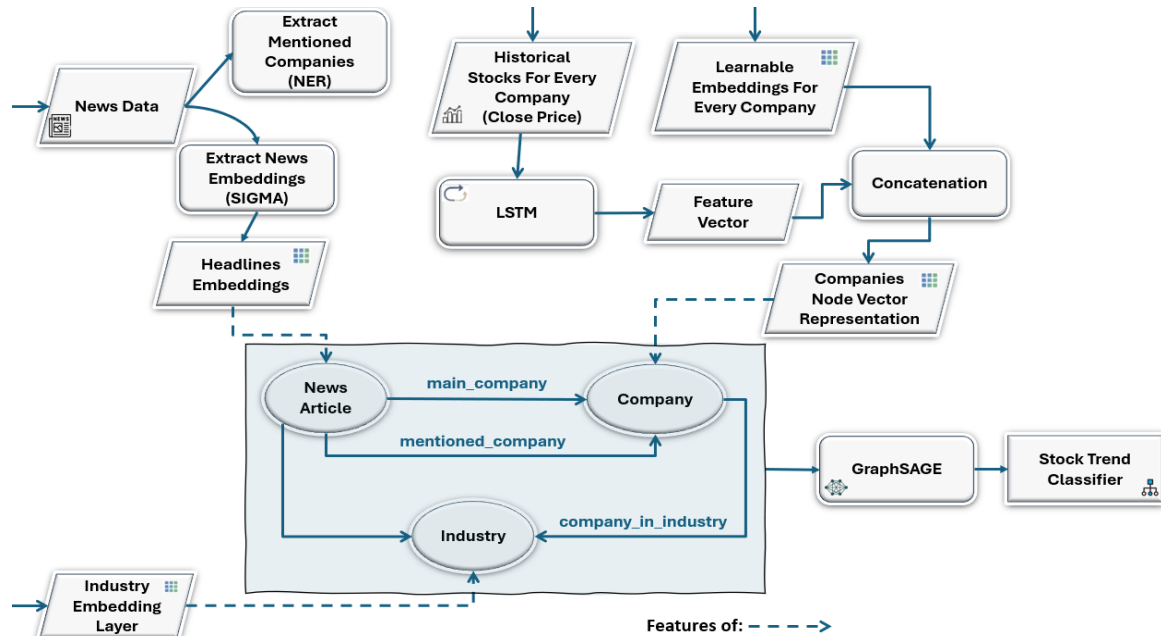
Extract Mentioned Companies (NER)

News Data

Extract News Embeddings (SIGMA)

Headlines Embeddings

Historical Stocks For Every Company (Close Price)

LSTM

Feature Vector

Learnable Embeddings For Every Company

Concatenation

Companies Node Vector Representation

News Article

main_company

Company

mentioned_company

Industry

company_in_industry

GraphSAGE

Stock Trend Classifier

Industry Embedding Layer

Features of: